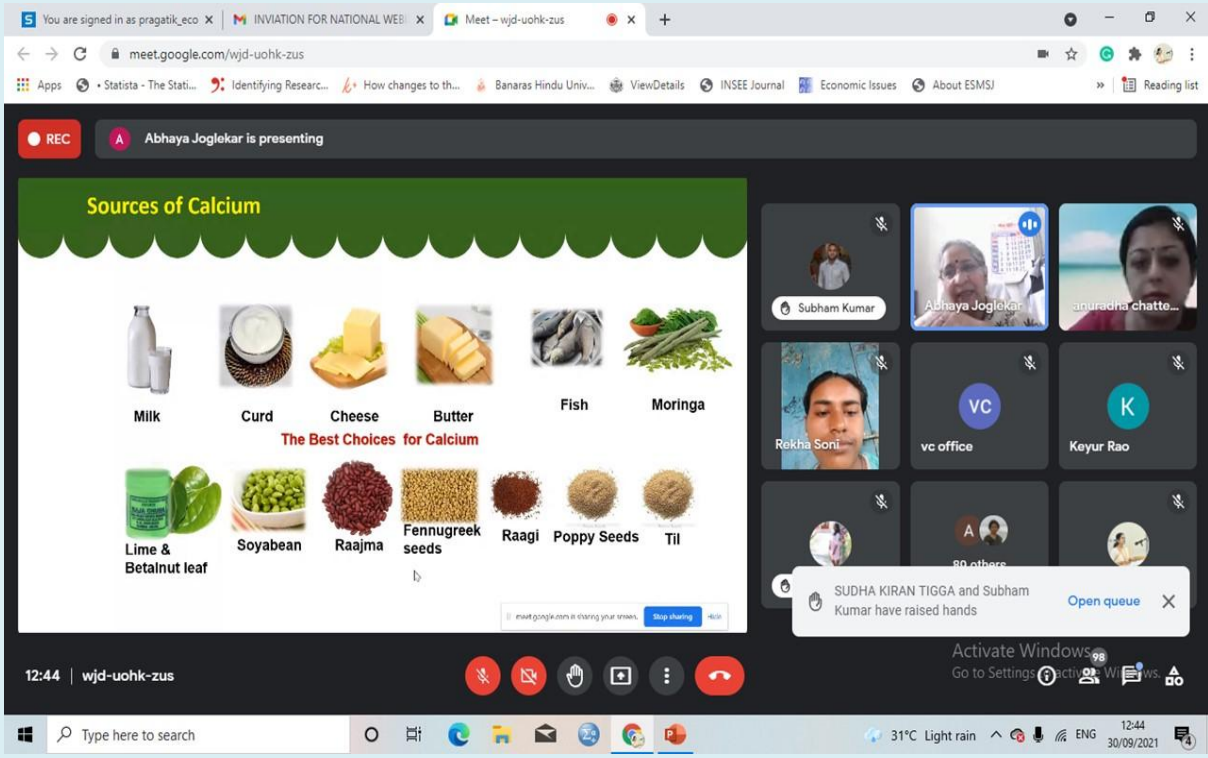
You are signed in as pragatik_eco
INVIATION FOR NATIONAL WEB
Meet – wjd-uohk-zus
meet.google.com/wjd-uohk-zus
Apps • Statista - The Stati... Identifying Researc... How changes to th... Banaras Hindu Univ... ViewDetails INSEE Journal Economic Issues About ESMSJ Reading list

REC
Abhaya Joglekar is presenting

Sources of Calcium

Milk Curd Cheese Butter Fish Moringa

The Best Choices for Calcium

Lime & Betalnut leaf Soyabean Raajma Fennugreek seeds Raagi Poppy Seeds Til

meet.google.com is sharing your screen. Stop sharing Hide

Subham Kumar
Abhaya Joglekar
anuradha chatte...
Rekha Soni
VC vc office
K Keyur Rao
80 others

SUDHA KIRAN TIGGA and Subham Kumar have raised hands
Open queue

Activate Windows
Go to Settings to activate Windows.

12:44 | wjd-uohk-zus
98

Type here to search
31°C Light rain ENG 12:44 30/09/2021
4